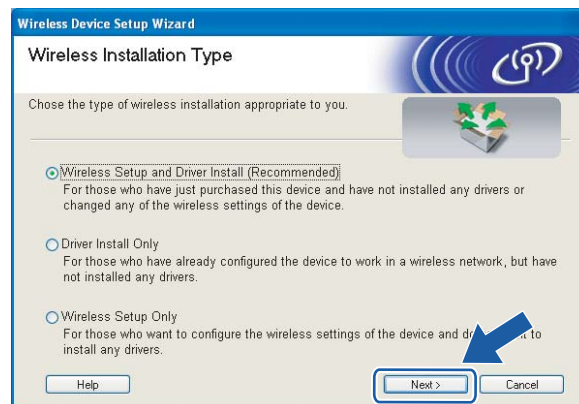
Wireless Device Setup Wizard

Wireless Installation Type

Chose the type of wireless installation appropriate to you.

Wireless Setup and Driver Install (Recommended)
For those who have just purchased this device and have not installed any drivers or changed any of the wireless settings of the device.

Driver Install Only
For those who have already configured the device to work in a wireless network, but have not installed any drivers.

Wireless Setup Only
For those who want to configure the wireless settings of the device and d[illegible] t to install any drivers.

Help

Next >

Cancel